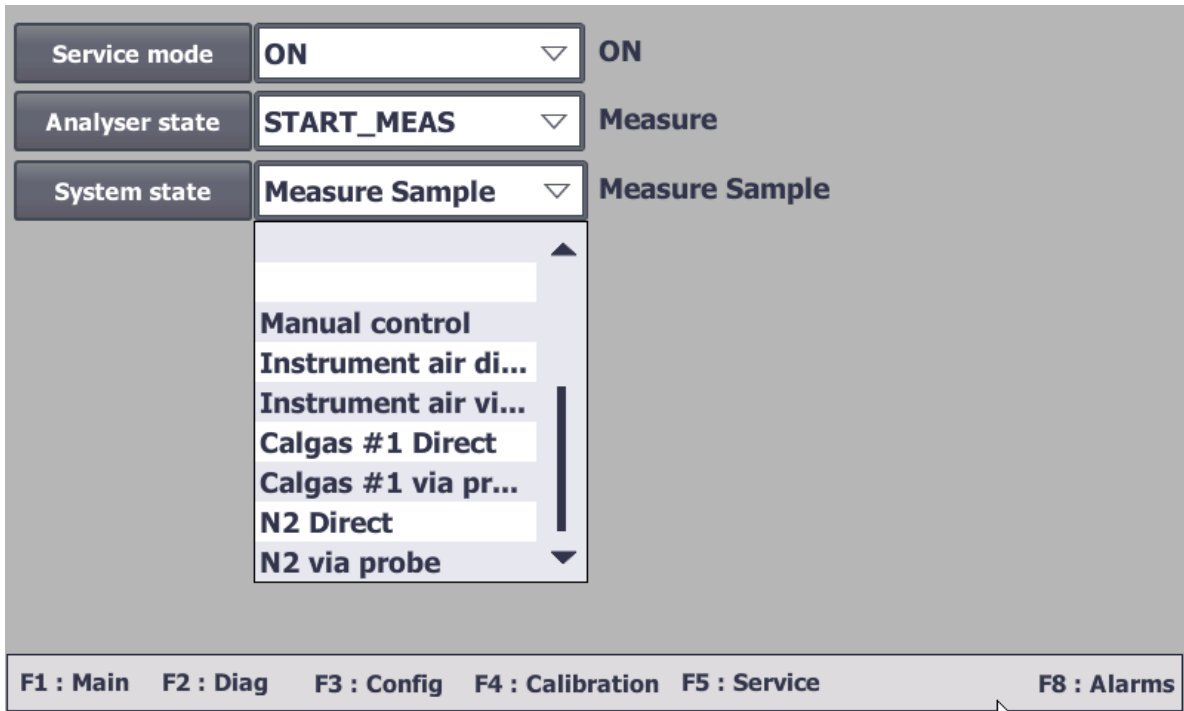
Service mode ON ON

Analyser state START_MEAS Measure

System state Measure Sample Measure Sample

Manual control
Instrument air di...
Instrument air vi...
Calgas #1 Direct
Calgas #1 via pr...
N2 Direct
N2 via probe

F1 : Main F2 : Diag F3 : Config F4 : Calibration F5 : Service F8 : Alarms